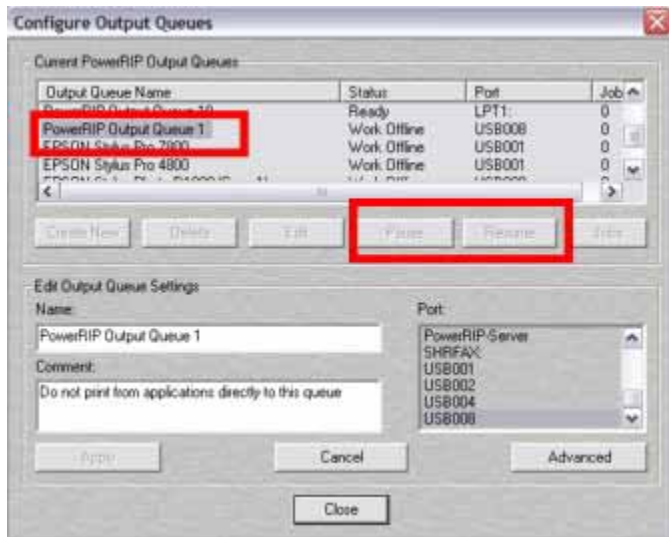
Configure Output Queues

Current PowerRIP Output Queues

| Output Queue Name | Status | Port | Job |
|---|---|---|---|
| PowerRIP Output Queue 10 | Ready | LPT1: | 0 |
| PowerRIP Output Queue 1 | Work Offline | USB008 | 0 |
| EPSON Stylus Pro 7800 | Work Offline | USB001 | 0 |
| EPSON Stylus Pro 4800 | Work Offline | USB001 | 0 |
| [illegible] | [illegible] | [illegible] | 0 |

Create New   Delete   Edit   Pause   Resume   Jobs

Edit Output Queue Settings

Name:
PowerRIP Output Queue 1

Comment:
Do not print from applications directly to this queue

Port:
PowerRIP-Server
SHRFAX:
USB001
USB002
USB004
USB008

Apply   Cancel   Advanced

Close